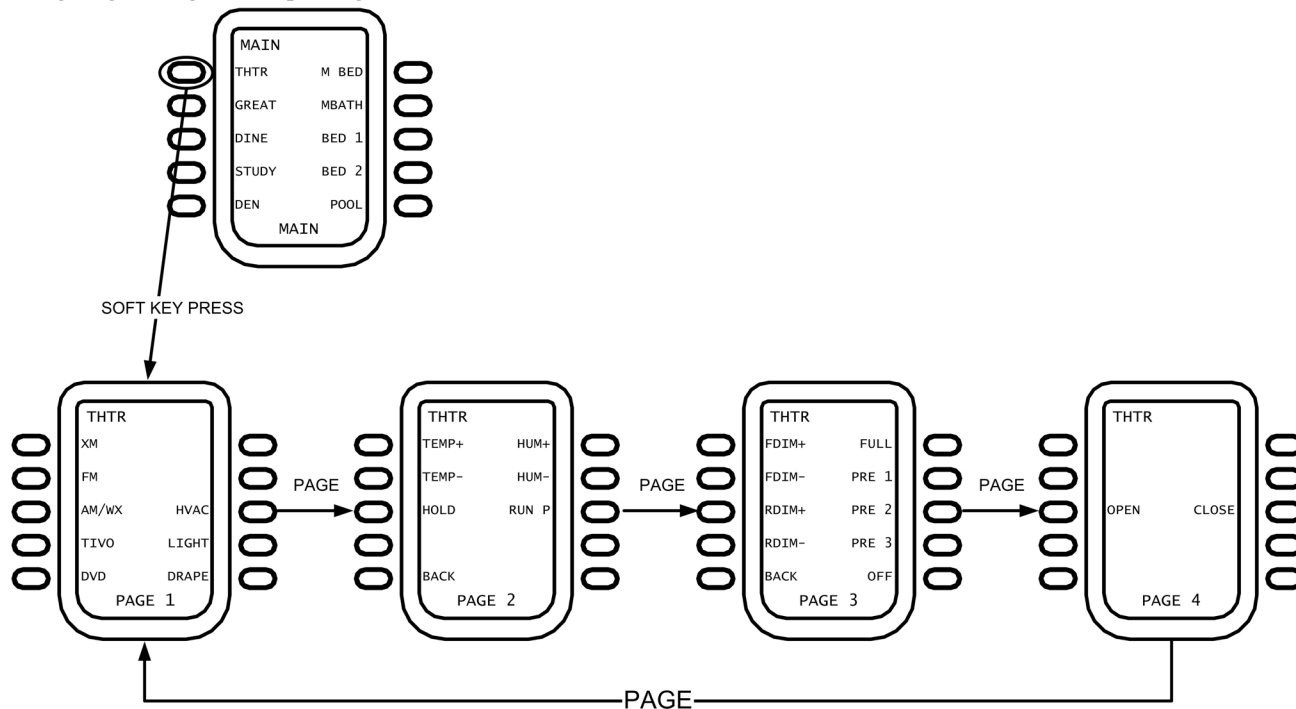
MAIN
THTR M BED
GREAT MBATH
DINE BED 1
STUDY BED 2
DEN POOL
MAIN

SOFT KEY PRESS

THTR
XM
FM
AM/WX HVAC
TIVO LIGHT
DVD DRAPE
PAGE 1

PAGE

THTR
TEMP+ HUM+
TEMP- HUM-
HOLD RUN P
BACK
PAGE 2

PAGE

THTR
FDIM+ FULL
FDIM- PRE 1
RDIM+ PRE 2
RDIM- PRE 3
BACK OFF
PAGE 3

PAGE

THTR
OPEN CLOSE
PAGE 4

PAGE